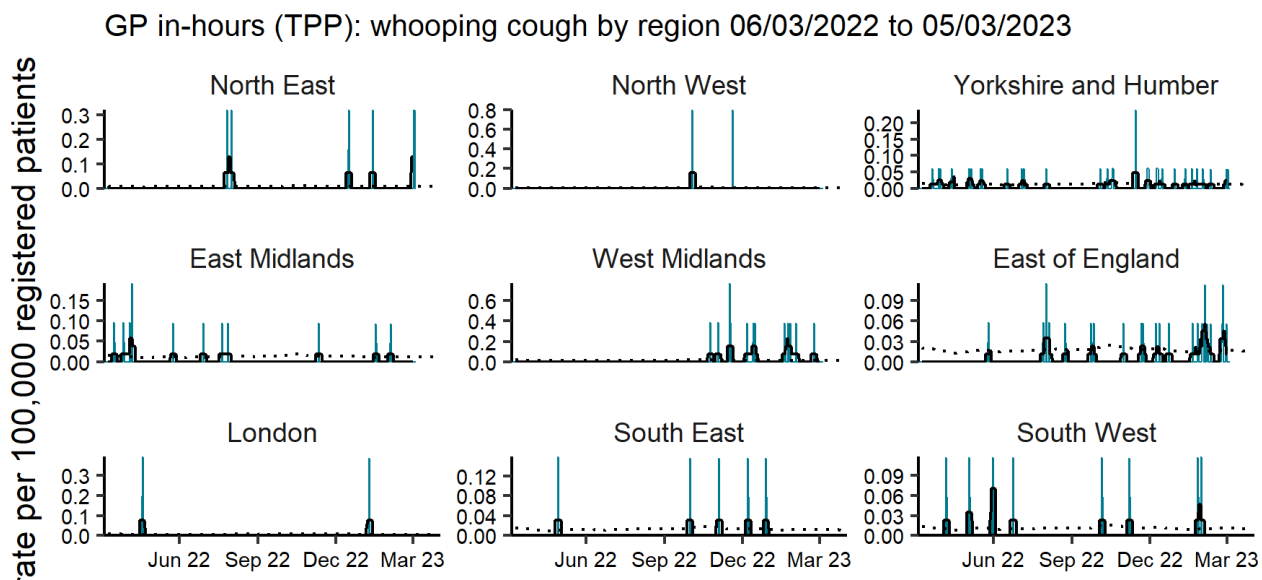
GP in-hours (TPP): whooping cough by region 06/03/2022 to 05/03/2023

rate per 100,000 registered patients

North East
0.3
0.2
0.1
0.0

North West
0.8
0.6
0.4
0.2
0.0

Yorkshire and Humber
0.20
0.15
0.10
0.05
0.00

East Midlands
0.15
0.10
0.05
0.00

West Midlands
0.6
0.4
0.2
0.0

East of England
0.09
0.06
0.03
0.00

London
0.3
0.2
0.1
0.0
Jun 22 Sep 22 Dec 22 Mar 23

South East
0.12
0.08
0.04
0.00
Jun 22 Sep 22 Dec 22 Mar 23

South West
0.09
0.06
0.03
0.00
Jun 22 Sep 22 Dec 22 Mar 23